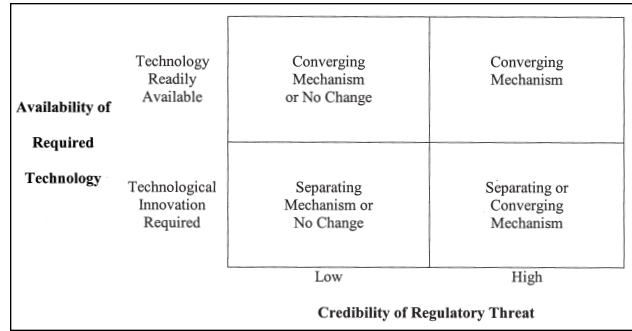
| Availability of Required Technology | | | |
|---|---|---|---|
| | Technology Readily Available | Converging Mechanism or No Change | Converging Mechanism |
| | Technological Innovation Required | Separating Mechanism or No Change | Separating or Converging Mechanism |
| | | Low | High |

Credibility of Regulatory Threat